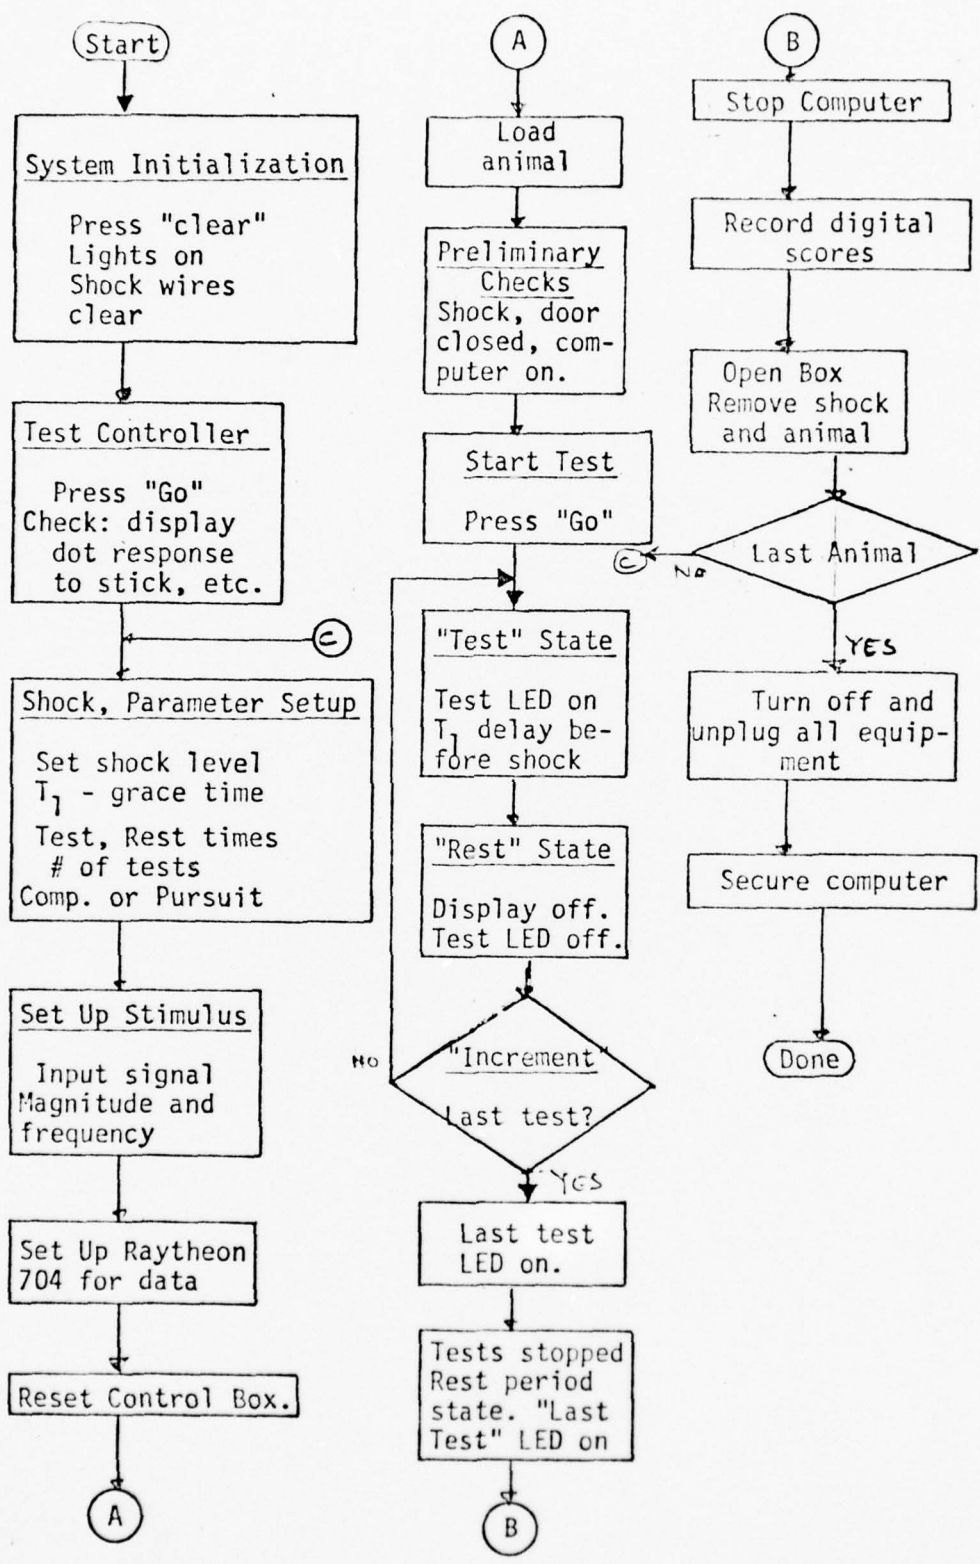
Start

System Initialization

Press "clear"
Lights on
Shock wires clear

Test Controller

Press "Go"
Check: display dot response to stick, etc.

C

Shock, Parameter Setup

Set shock level
$T_1$ - grace time
Test, Rest times
# of tests
Comp. or Pursuit

Set Up Stimulus

Input signal
Magnitude and frequency

Set Up Raytheon 704 for data

Reset Control Box.

A

A

Load animal

Preliminary Checks
Shock, door closed, computer on.

Start Test

Press "Go"

"Test" State

Test LED on
$T_1$ delay before shock

"Rest" State

Display off.
Test LED off.

NO

"Increment"
Last test?

YES

Last test LED on.

Tests stopped
Rest period state. "Last Test" LED on

B

B

Stop Computer

Record digital scores

Open Box
Remove shock and animal

C

NO

Last Animal

YES

Turn off and unplug all equipment

Secure computer

Done